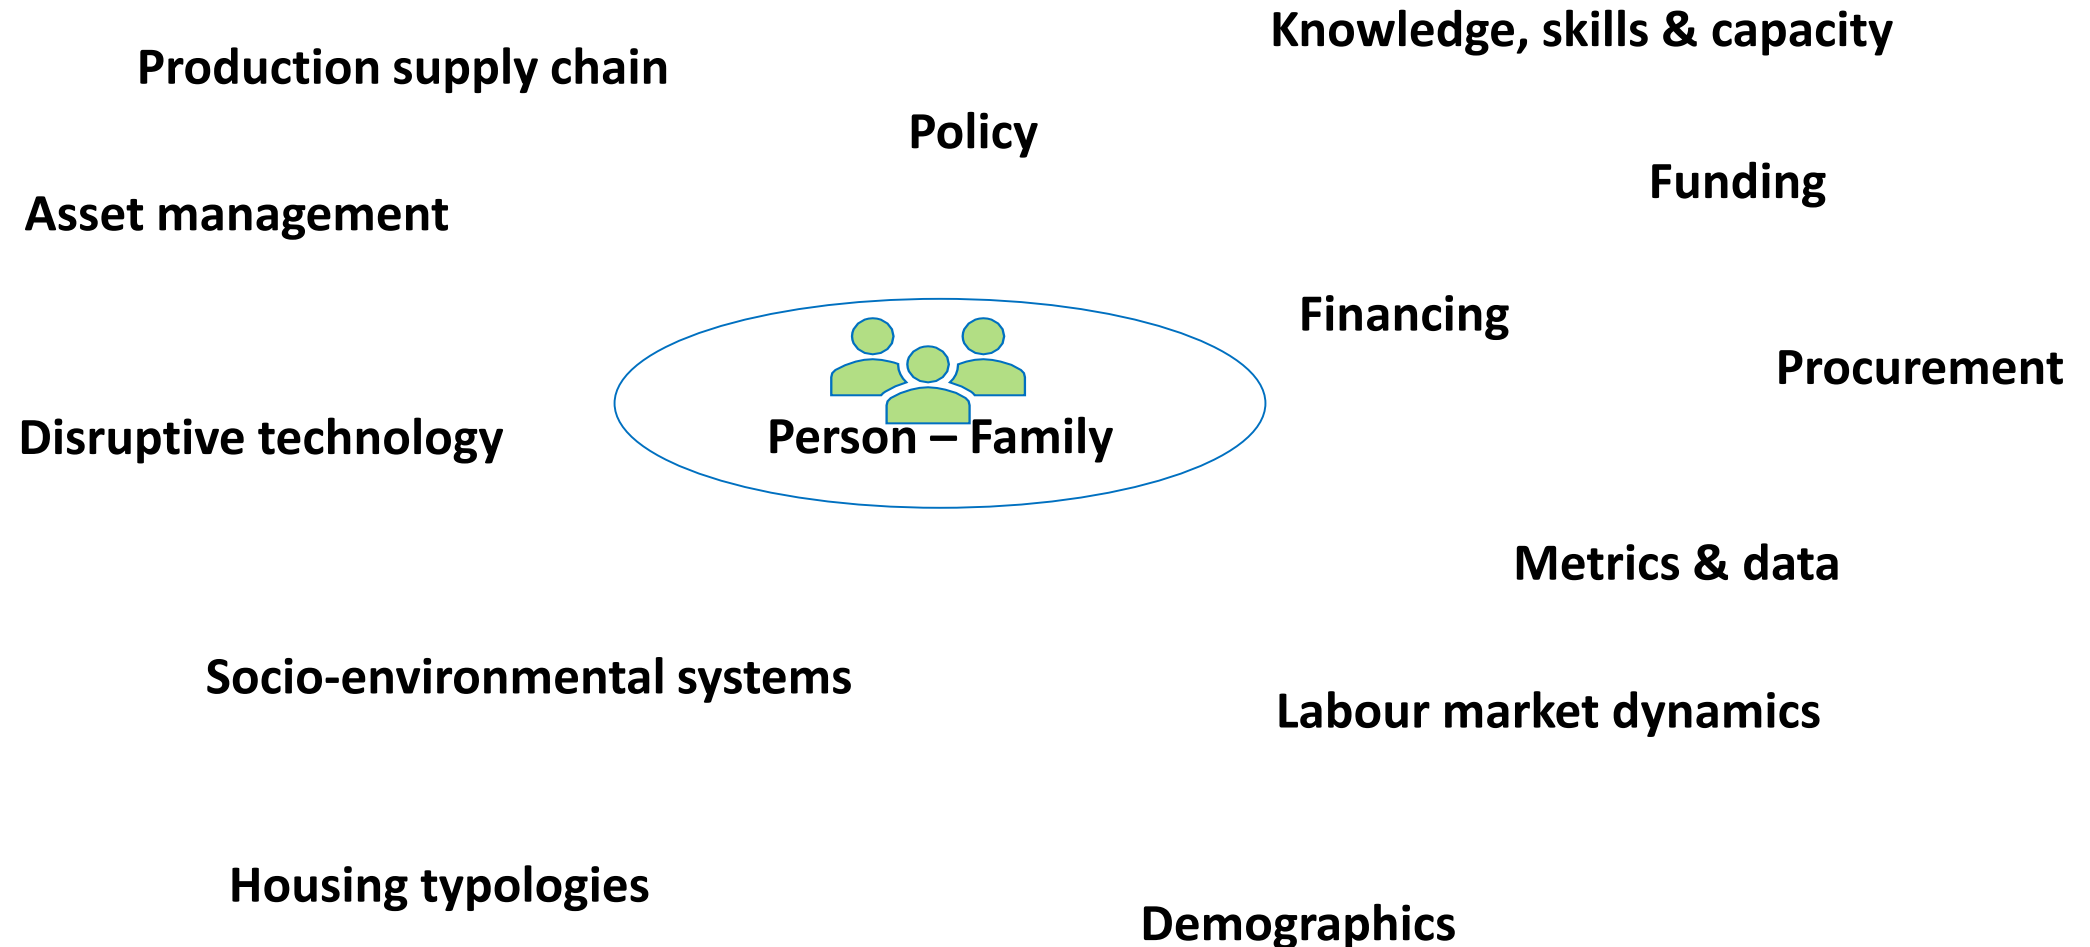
Knowledge, skills & capacity

Production supply chain

Policy

Funding

Asset management

Financing

Procurement

Disruptive technology

Person – Family

Metrics & data

Socio-environmental systems

Labour market dynamics

Housing typologies

Demographics